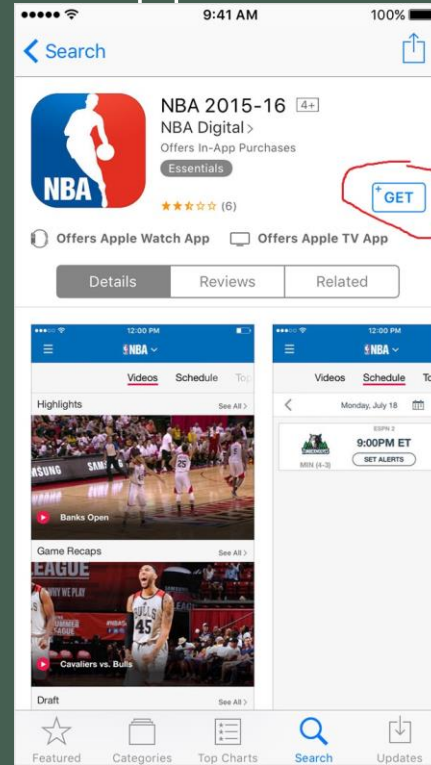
●●●●● 9:41 AM 100%

< Search

NBA

NBA 2015-16 4+
NBA Digital >
Offers In-App Purchases
Essentials
★★☆☆☆ (6)

GET

Offers Apple Watch App Offers Apple TV App

Details Reviews Related

12:00 PM
NBA
Videos Schedule To
Highlights See All >
Banks Open
Game Recaps See All >
Cavaliers vs. Bulls
Draft See All >

12:00 PM
NBA
Videos Schedule To
Monday, July 18
ESPN 2
9:00PM ET
MIN (4-3)
SET ALERTS

Featured Categories Top Charts Search Updates